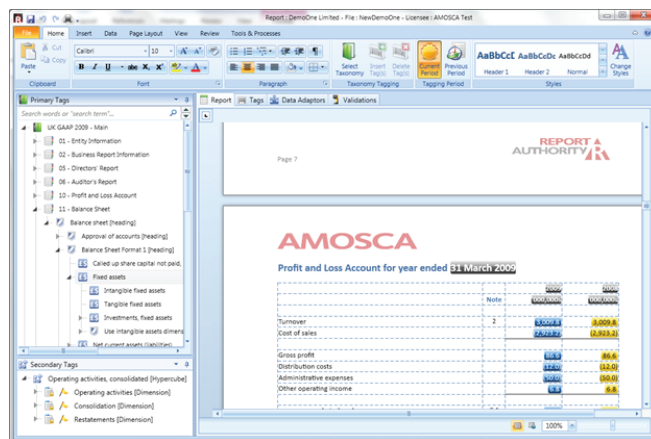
Report : DemoOne Limited - File : NewDemoOne - Licensee : AMOSCA Test

File Home Insert Data Page Layout View Review Tools & Processes

Paste Cut Copy Clipboard
Calibri 10 A A
B I U abc X X A
Font
Paragraph
Select Taxonomy Insert Tag(s) Delete Tag(s) Taxonomy Tagging
Current Period Previous Period Tagging Period
AaBbCcI Header 1 AaBbCcDc Header 2 AaBbCcDd Normal Change Styles Styles

Primary Tags
Search words or "search term"...
UK GAAP 2009 - Main
01 - Entity Information
02 - Business Report Information
05 - Directors' Report
06 - Auditor's Report
10 - Profit and Loss Account
11 - Balance Sheet
Balance sheet [heading]
Approval of accounts [heading]
Balance Sheet Format 1 [heading]
Called up share capital not paid,
Fixed assets
Intangible fixed assets
Tangible fixed assets
Investments, fixed assets
Use intangible assets dimens
Net current assets (liabilities)

Secondary Tags
Operating activities, consolidated [Hypercube]
Operating activities [Dimension]
Consolidation [Dimension]
Restatements [Dimension]

Report Tags Data Adaptors Validations

Page 7
REPORT AUTHORITY

AMOSCA

Profit and Loss Account for year ended 31 March 2009

| | Note | 2009 £000,000s | 2008 £000,000s |
|---|---|---|---|
| Turnover | 2 | 3,009.8 | 3,009.8 |
| Cost of sales | | (2,923.2) | (2,923.2) |
| Gross profit | | 86.6 | 86.6 |
| Distribution costs | | (12.0) | (12.0) |
| Administrative expenses | | (50.0) | (50.0) |
| Other operating income | | 6.8 | 6.8 |

100%